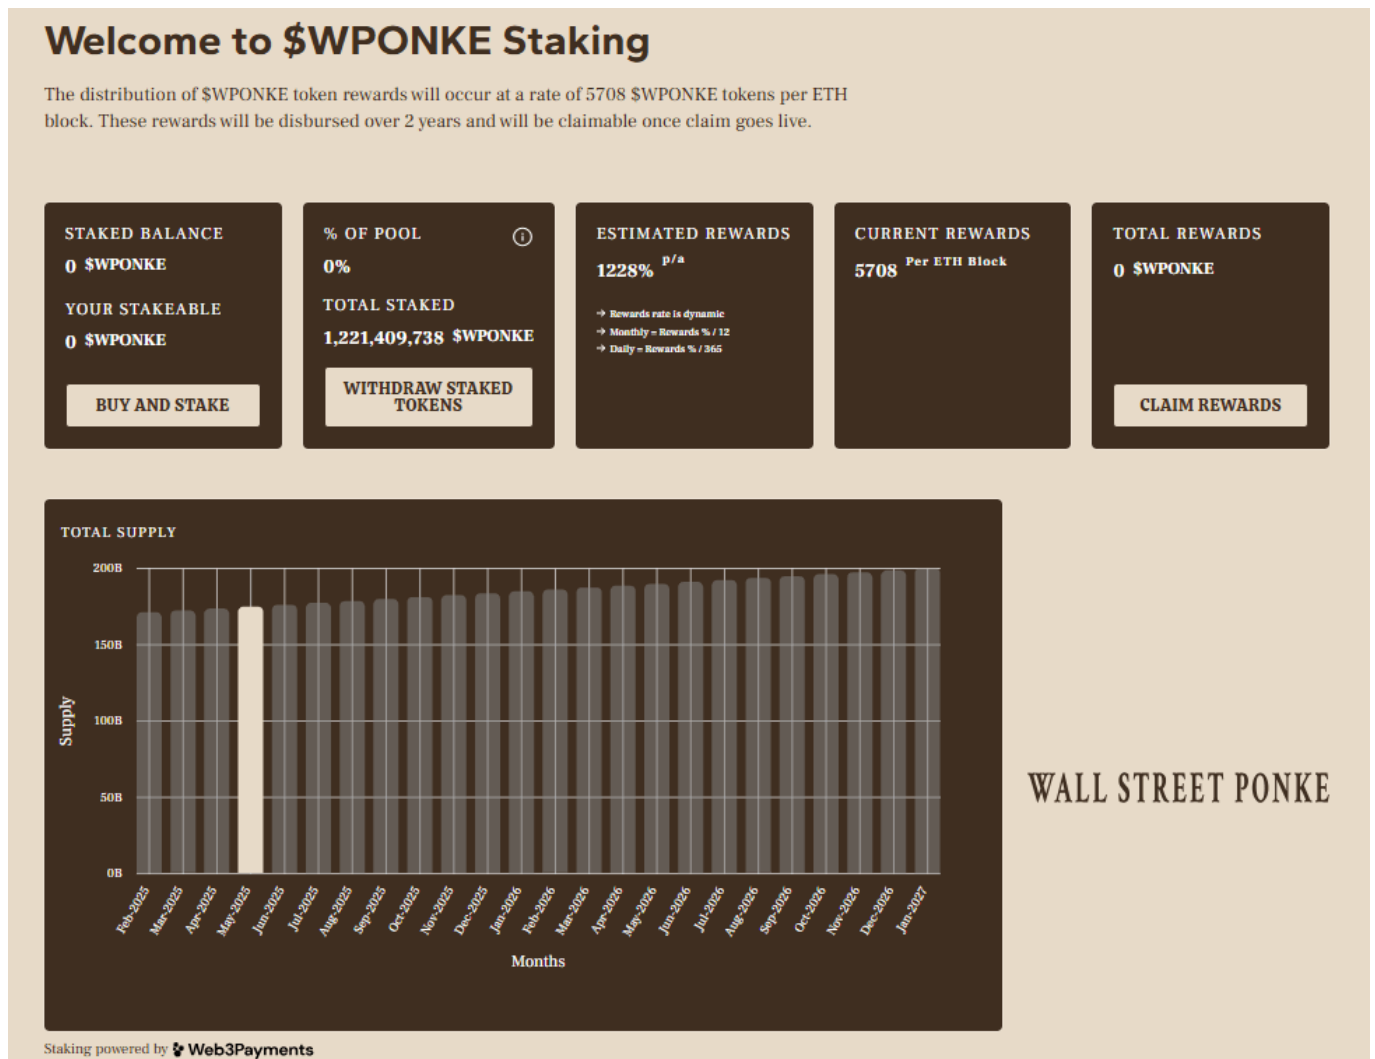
Welcome to $WPONKE Staking

The distribution of $WPONKE token rewards will occur at a rate of 5708 $WPONKE tokens per ETH block. These rewards will be disbursed over 2 years and will be claimable once claim goes live.

STAKED BALANCE
0 $WPONKE
YOUR STAKEABLE
0 $WPONKE
BUY AND STAKE

% OF POOL
0%
TOTAL STAKED
1,221,409,738 $WPONKE
WITHDRAW STAKED TOKENS

ESTIMATED REWARDS
1228% p/a
→ Rewards rate is dynamic
→ Monthly = Rewards % / 12
→ Daily = Rewards % / 365

CURRENT REWARDS
5708 Per ETH Block

TOTAL REWARDS
0 $WPONKE
CLAIM REWARDS

TOTAL SUPPLY
200B
150B
100B
50B
0B
Supply
Feb-2025 Mar-2025 Apr-2025 May-2025 Jun-2025 Jul-2025 Aug-2025 Sep-2025 Oct-2025 Nov-2025 Dec-2025 Jan-2026 Feb-2026 Mar-2026 Apr-2026 May-2026 Jun-2026 Jul-2026 Aug-2026 Sep-2026 Oct-2026 Nov-2026 Dec-2026 Jan-2027
Months

WALL STREET PONKE

Staking powered by Web3Payments